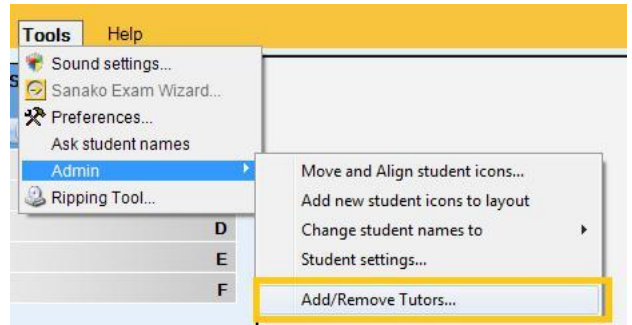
Tools Help
Sound settings...
Sanako Exam Wizard...
Preferences...
Ask student names
Admin
Ripping Tool...
Move and Align student icons...
Add new student icons to layout
Change student names to
Student settings...
Add/Remove Tutors...
D
E
F